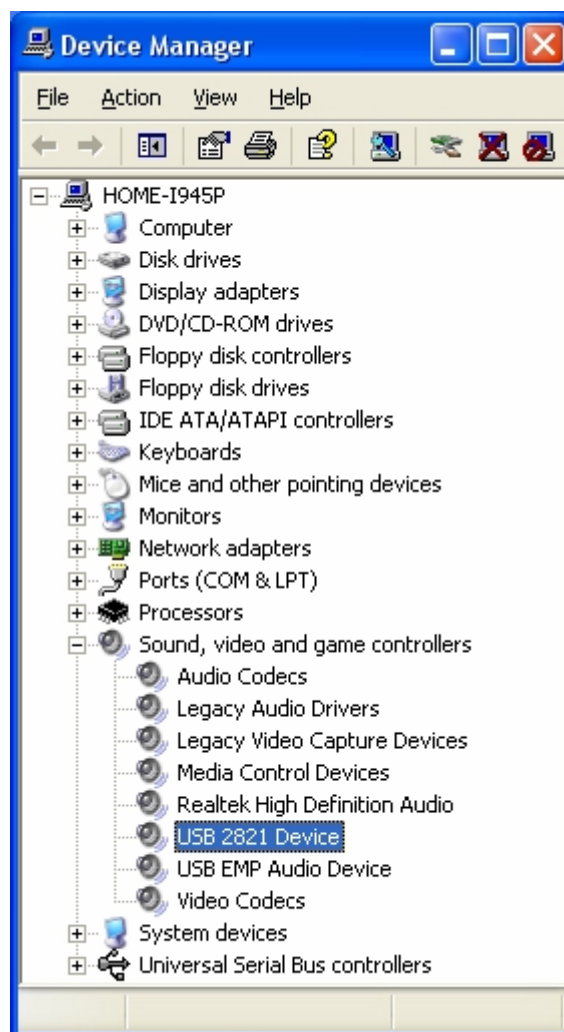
Device Manager

File Action View Help

HOME-I945P
Computer
Disk drives
Display adapters
DVD/CD-ROM drives
Floppy disk controllers
Floppy disk drives
IDE ATA/ATAPI controllers
Keyboards
Mice and other pointing devices
Monitors
Network adapters
Ports (COM & LPT)
Processors
Sound, video and game controllers
Audio Codecs
Legacy Audio Drivers
Legacy Video Capture Devices
Media Control Devices
Realtek High Definition Audio
USB 2821 Device
USB EMP Audio Device
Video Codecs
System devices
Universal Serial Bus controllers